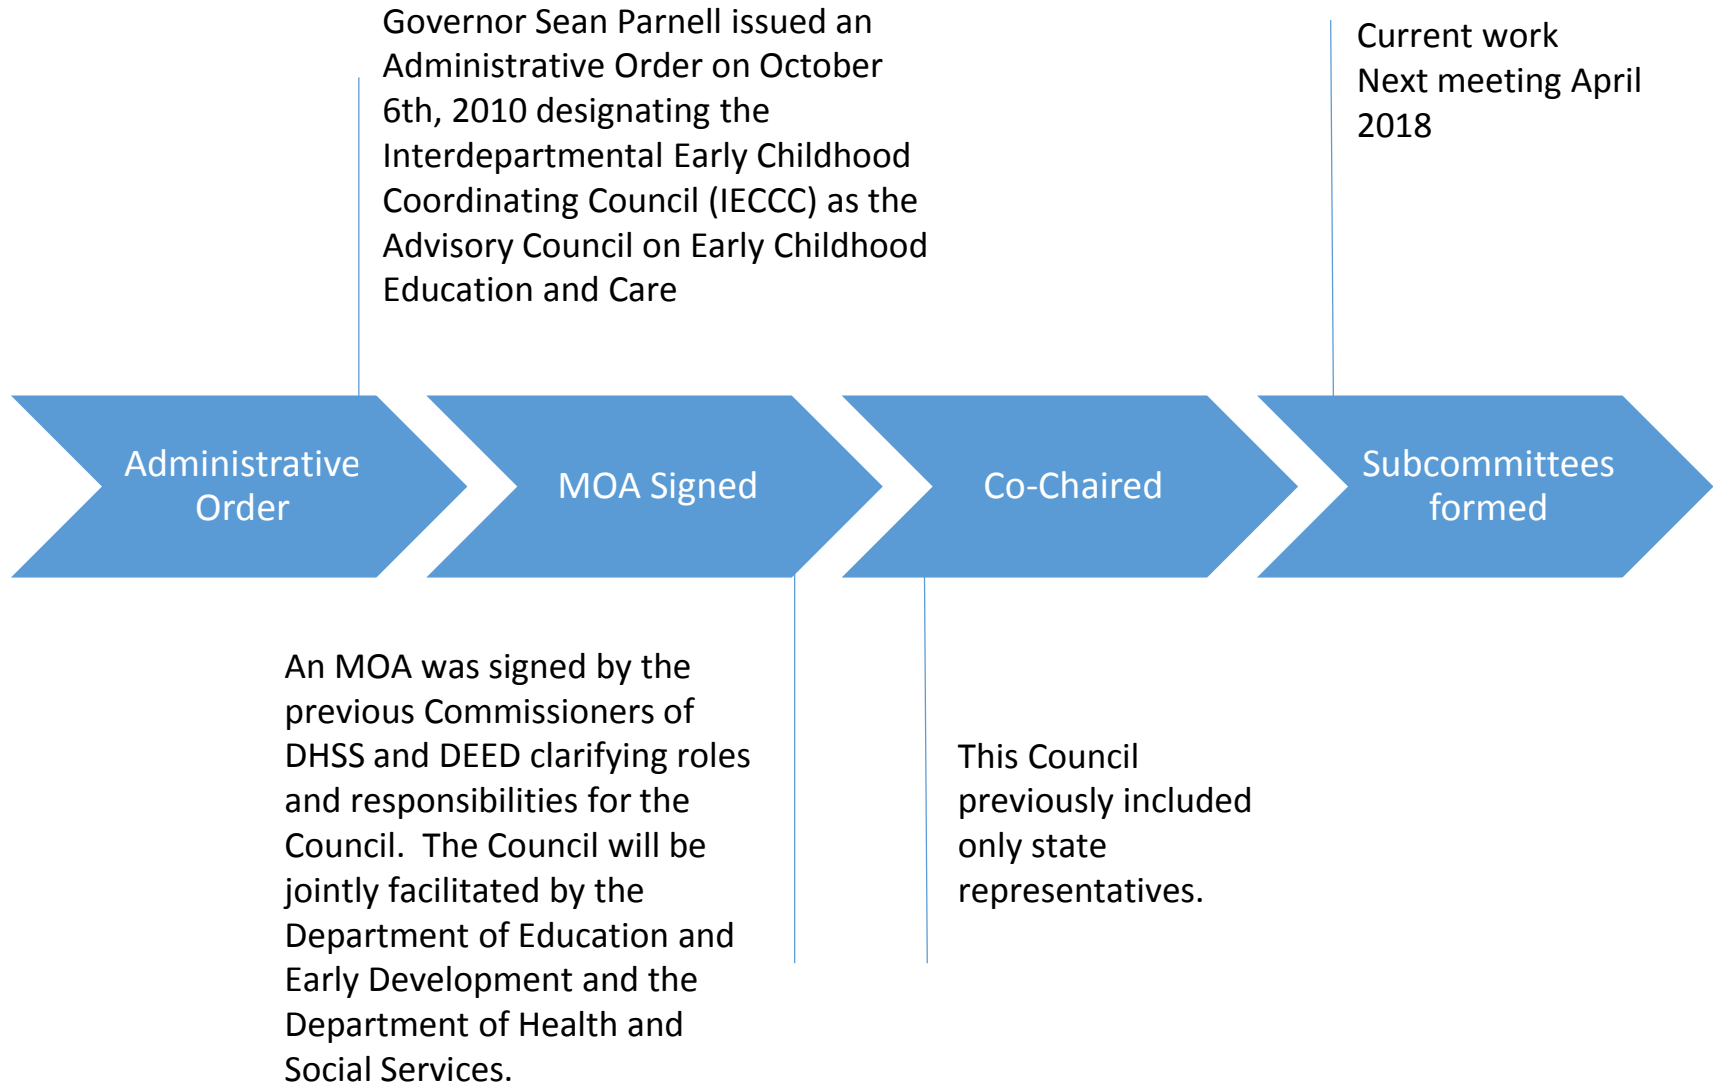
Governor Sean Parnell issued an Administrative Order on October 6th, 2010 designating the Interdepartmental Early Childhood Coordinating Council (IECCC) as the Advisory Council on Early Childhood Education and Care

Current work
Next meeting April 2018

Administrative Order

MOA Signed

Co-Chaired

Subcommittees formed

An MOA was signed by the previous Commissioners of DHSS and DEED clarifying roles and responsibilities for the Council. The Council will be jointly facilitated by the Department of Education and Early Development and the Department of Health and Social Services.

This Council previously included only state representatives.